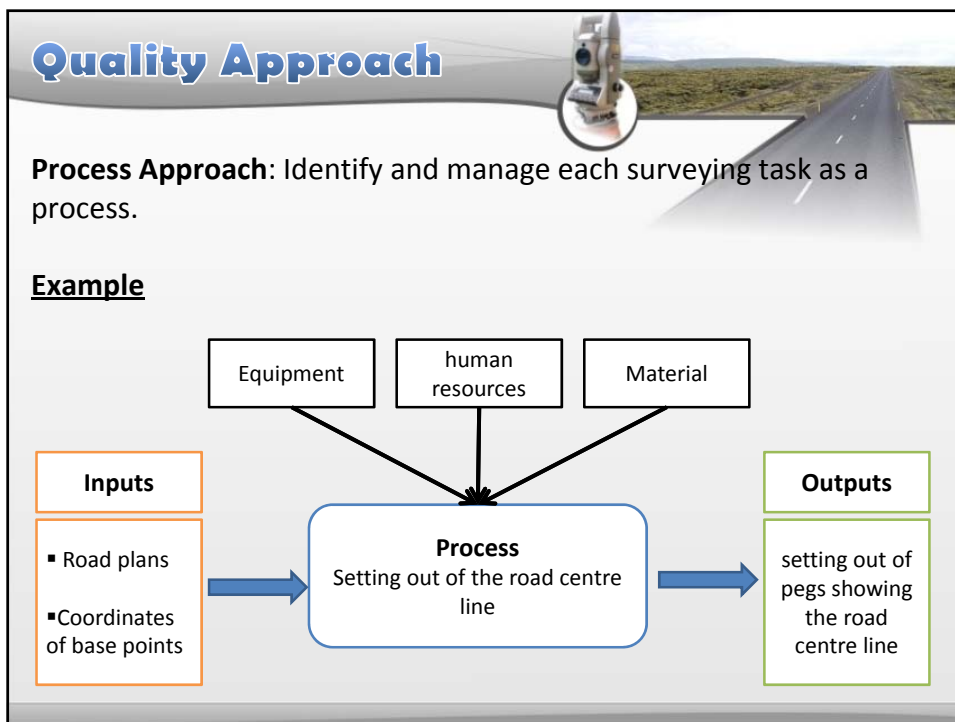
Quality Approach

**Process Approach**: Identify and manage each surveying task as a process.

**Example**

Equipment

human resources

Material

Inputs

▪ Road plans

▪Coordinates of base points

Process
Setting out of the road centre line

Outputs

setting out of pegs showing the road centre line